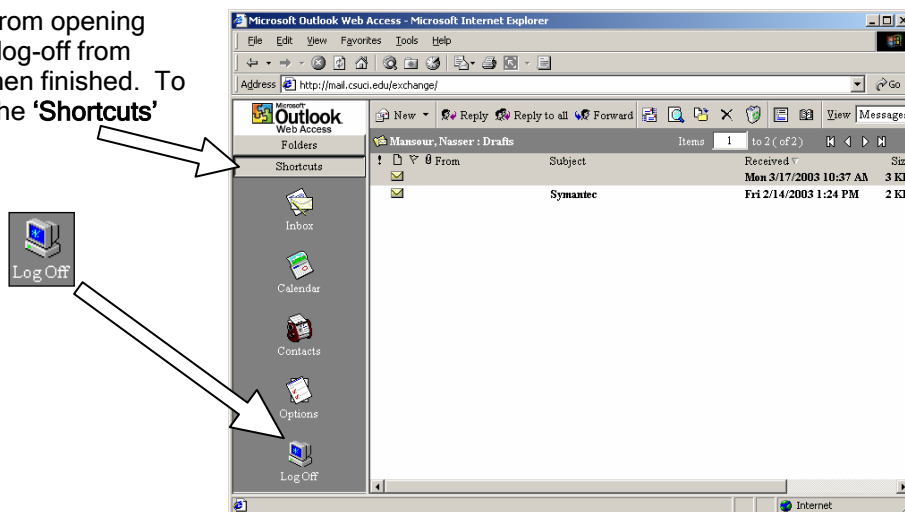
rom opening
log-off from
hen finished. To
he 'Shortcuts'

Log Off

Microsoft Outlook Web Access - Microsoft Internet Explorer

File Edit View Favorites Tools Help

Address http://mail.csuci.edu/exchange/ Go

Microsoft Outlook Web Access

Folders

Shortcuts

Inbox

Calendar

Contacts

Options

Log Off

New Reply Reply to all Forward View Message

Mansour, Nasser : Drafts Items 1 to 2 ( of 2 )

| ! | From | Subject | Received | Siz |
|---|---|---|---|---|
| | | | Mon 3/17/2003 10:37 AM | 3 KB |
| | | Symantec | Fri 2/14/2003 1:24 PM | 2 KB |

Internet